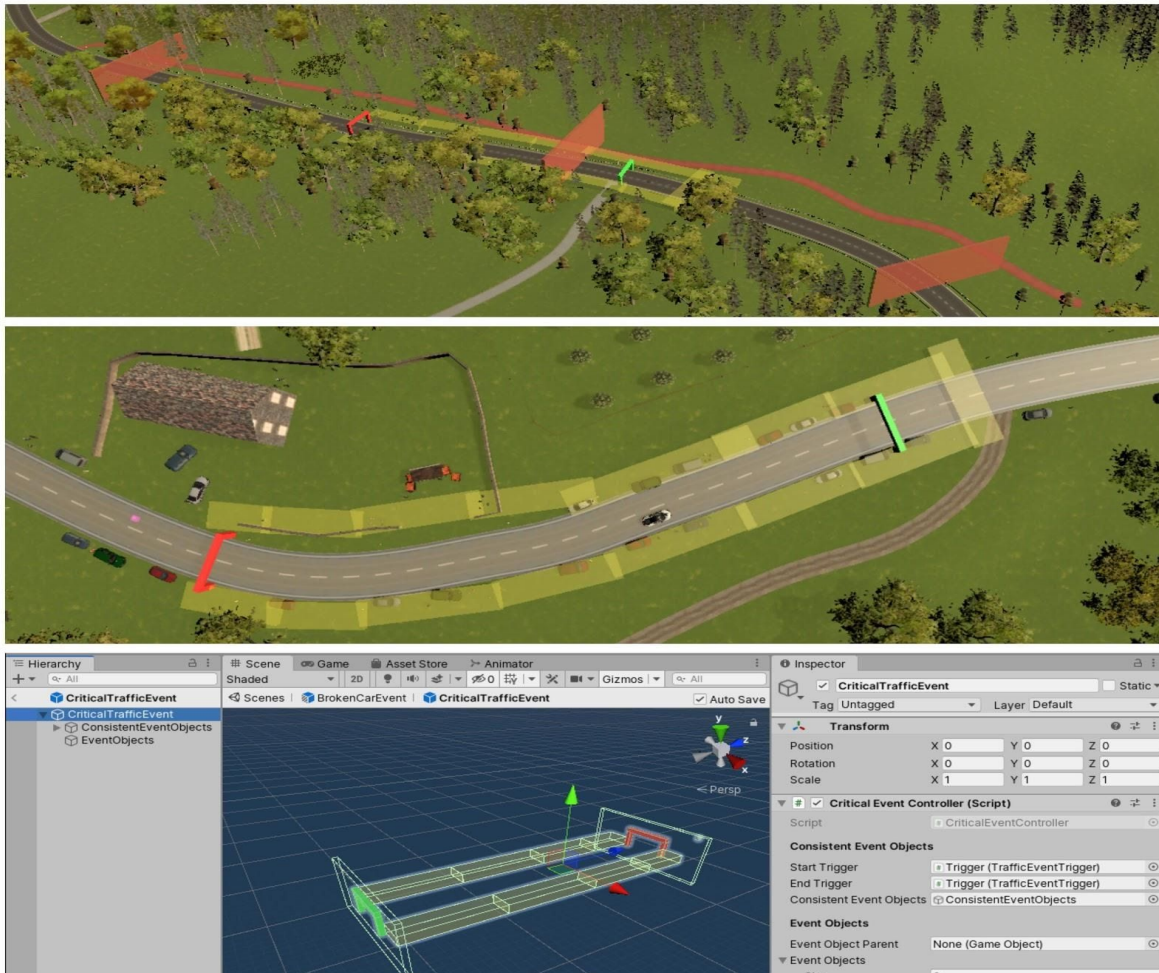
Hierarchy

All

CriticalTrafficEvent

CriticalTrafficEvent

ConsistentEventObjects

EventObjects

Scene Game Asset Store Animator

Shaded 2D 0 Gizmos All

Scenes | BrokenCarEvent | CriticalTrafficEvent

Auto Save

y

z

x

< Persp

Inspector

CriticalTrafficEvent

Static

Tag Untagged Layer Default

Transform

| | | | |
|---|---|---|---|
| Position | X 0 | Y 0 | Z 0 |
| Rotation | X 0 | Y 0 | Z 0 |
| Scale | X 1 | Y 1 | Z 1 |

Critical Event Controller (Script)

Script CriticalEventController

Consistent Event Objects

Start Trigger Trigger (TrafficEventTrigger)

End Trigger Trigger (TrafficEventTrigger)

Consistent Event Objects ConsistentEventObjects

Event Objects

Event Object Parent None (Game Object)

Event Objects